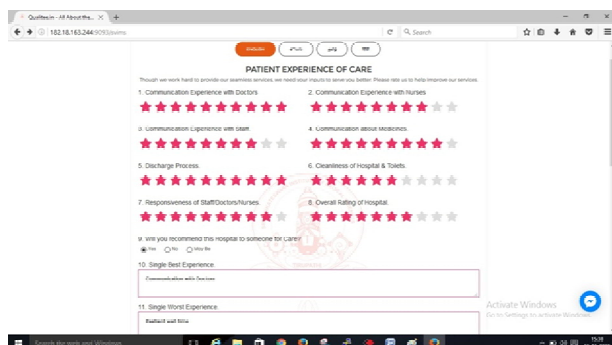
Qualitas.in - All About the... × +

182.18.163.244:9093/sims

C Search

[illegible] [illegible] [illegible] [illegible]

PATIENT EXPERIENCE OF CARE

Though we work hard to provide our seamless services, we need your inputs to serve you better. Please rate us to help improve our services.

1. Communication Experience with Doctors

2. Communication Experience with Nurses

3. Communication Experience with Staff

4. Communication about Medicines.

5. Discharge Process.

6. Cleanliness of Hospital & Toilets.

7. Responsiveness of Staff/Doctors/Nurses.

8. Overall Rating of Hospital.

9. Will you recommend this Hospital to someone for Care?

Yes No May Be

10. Single Best Experience.

Communication with Doctors

11. Single Worst Experience.

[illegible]

Activate Windows
Go to Settings to activate Windows.

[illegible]

15:38